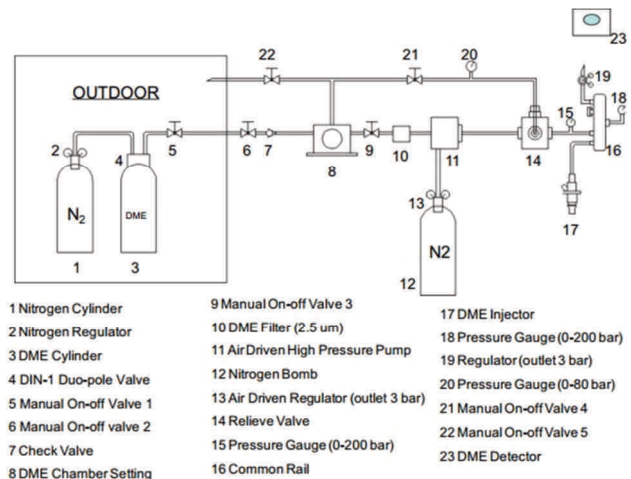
23

22 21 20

OUTDOOR

19

18

2 4 5 6 7 9 10 11 14 15

16

8

$N_2$ DME

13

N2

1 3

12

17

1 Nitrogen Cylinder
2 Nitrogen Regulator
3 DME Cylinder
4 DIN-1 Duo-pole Valve
5 Manual On-off Valve 1
6 Manual On-off valve 2
7 Check Valve
8 DME Chamber Setting

9 Manual On-off Valve 3
10 DME Filter (2.5 um)
11 Air Driven High Pressure Pump
12 Nitrogen Bomb
13 Air Driven Regulator (outlet 3 bar)
14 Relieve Valve
15 Pressure Gauge (0-200 bar)
16 Common Rail

17 DME Injector
18 Pressure Gauge (0-200 bar)
19 Regulator (outlet 3 bar)
20 Pressure Gauge (0-80 bar)
21 Manual On-off Valve 4
22 Manual On-off Valve 5
23 DME Detector